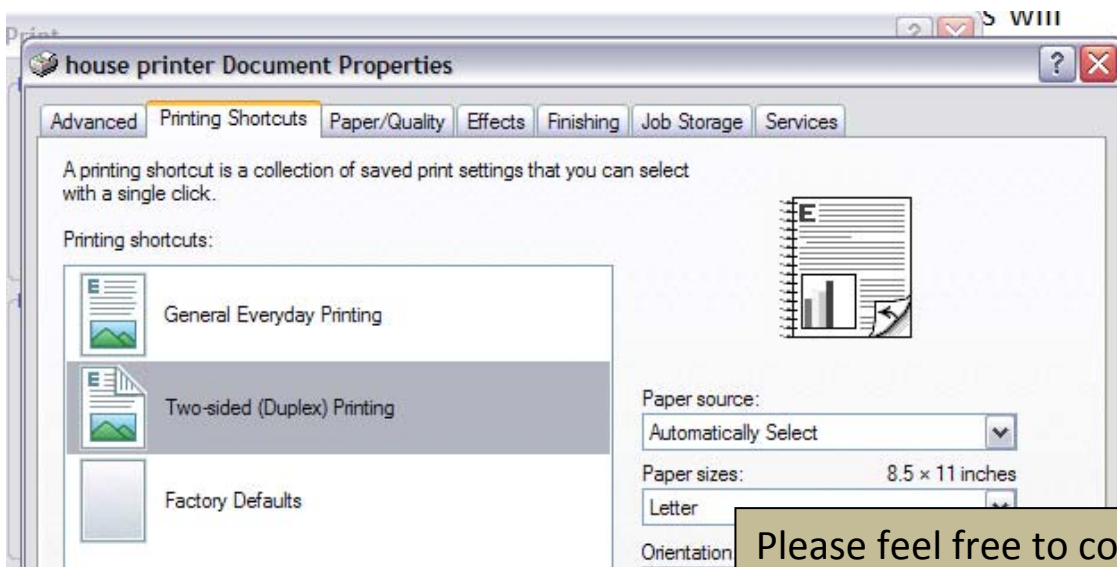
Print

s will

house printer Document Properties

Advanced | Printing Shortcuts | Paper/Quality | Effects | Finishing | Job Storage | Services

A printing shortcut is a collection of saved print settings that you can select with a single click.

Printing shortcuts:

General Everyday Printing

Two-sided (Duplex) Printing

Factory Defaults

Paper source:

Automatically Select

Paper sizes: 8.5 × 11 inches

Letter

Orientation

Please feel free to co